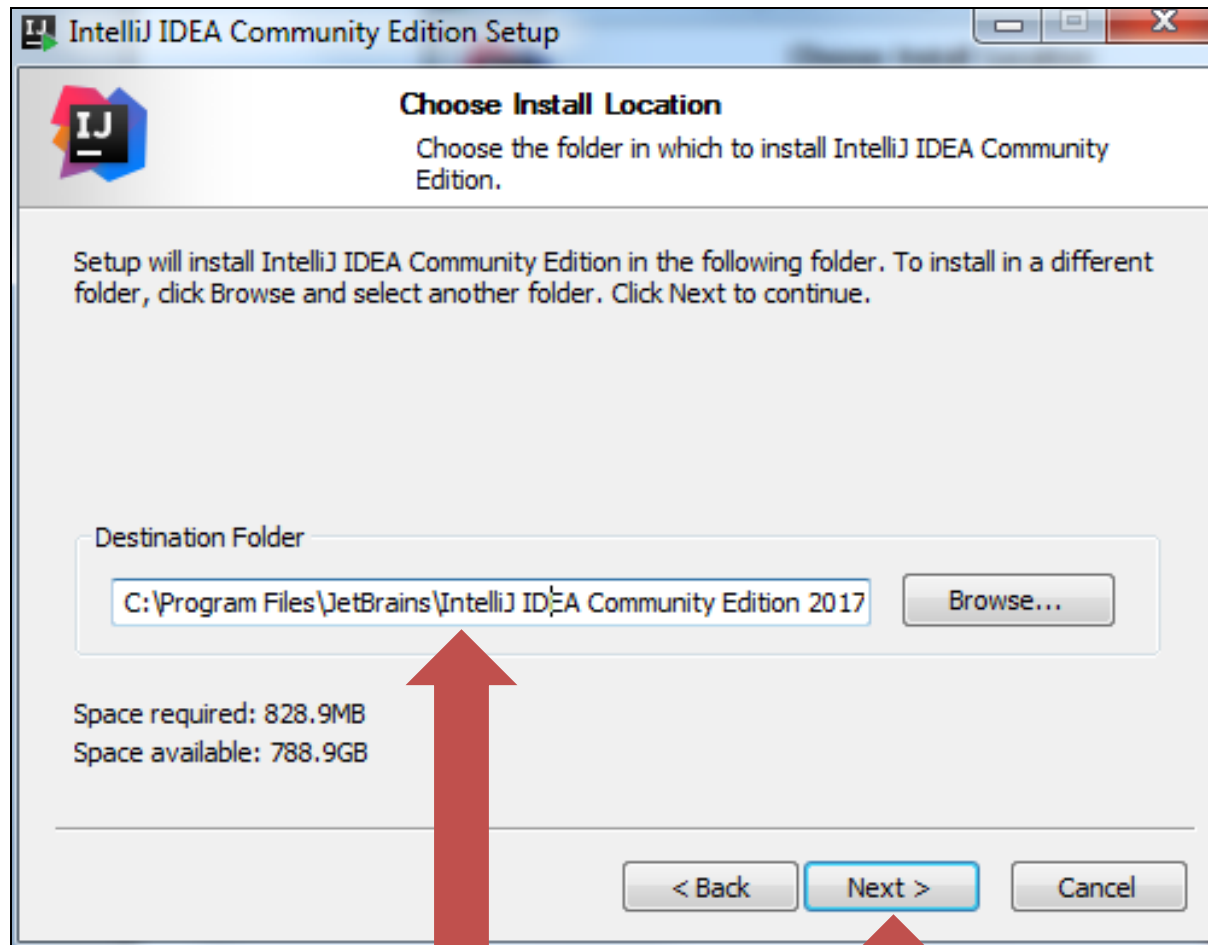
IntelliJ IDEA Community Edition Setup

IJ

Choose Install Location

Choose the folder in which to install IntelliJ IDEA Community Edition.

Setup will install IntelliJ IDEA Community Edition in the following folder. To install in a different folder, click Browse and select another folder. Click Next to continue.

Destination Folder

C:\Program Files\JetBrains\IntelliJ IDEA Community Edition 2017

Browse...

Space required: 828.9MB

Space available: 788.9GB

< Back

Next >

Cancel